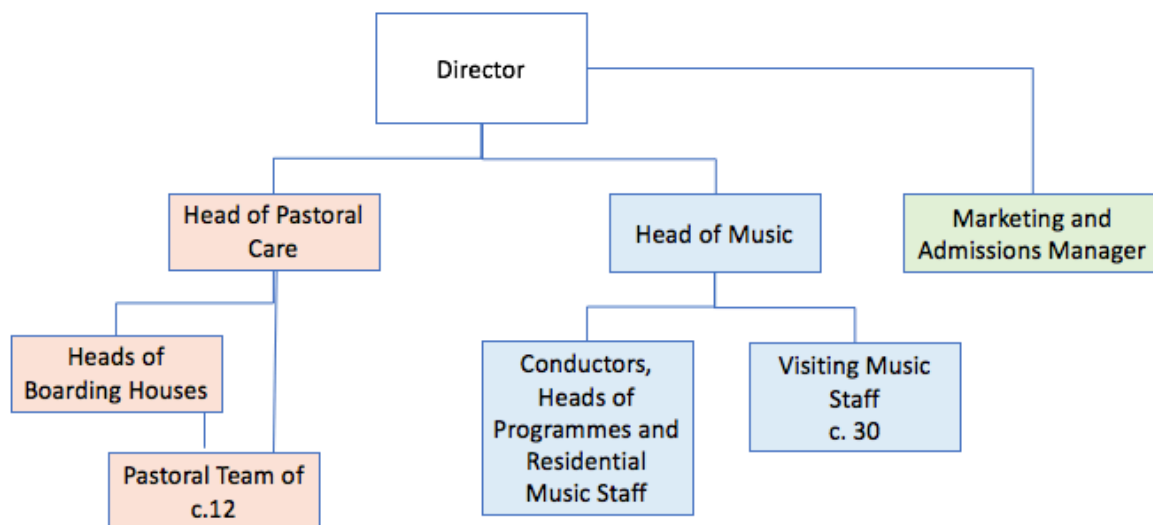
Director

Head of Pastoral Care

Head of Music

Marketing and Admissions Manager

Heads of Boarding Houses

Pastoral Team of c.12

Conductors, Heads of Programmes and Residential Music Staff

Visiting Music Staff c. 30